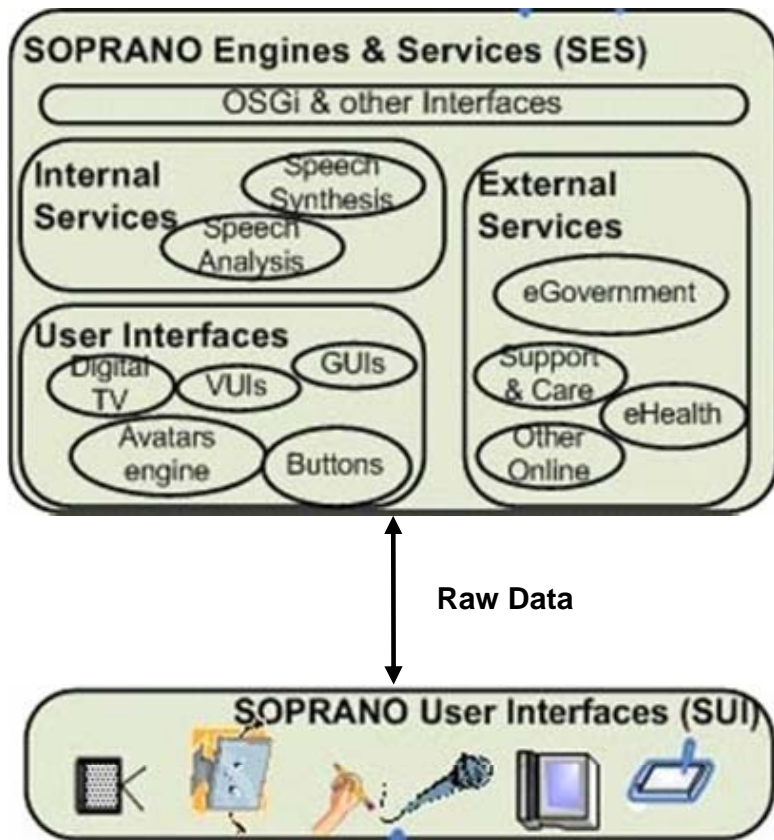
SOPRANO Engines & Services (SES)

OSGi & other Interfaces

Internal Services

Speech Synthesis

Speech Analysis

External Services

eGovernment

User Interfaces

Digital TV

VUIs

GUIs

Avatars engine

Buttons

Support & Care

eHealth

Other Online

Raw Data

SOPRANO User Interfaces (SUI)